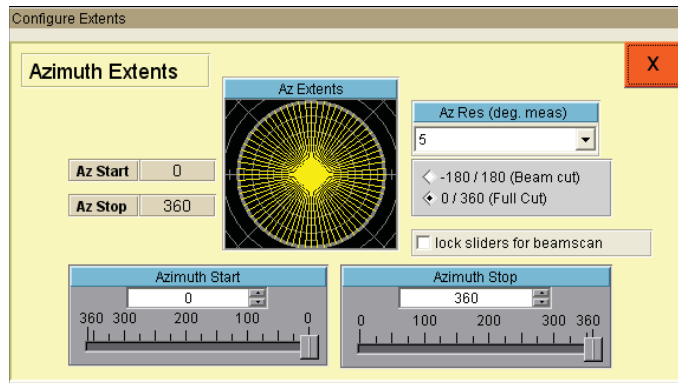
Configure Extents

Azimuth Extents

X

Az Extents

Az Res (deg. meas)

5

-180 / 180 (Beam cut)
0 / 360 (Full Cut)

Az Start 0

Az Stop 360

lock sliders for beamscan

Azimuth Start

0

360 300 200 100 0

Azimuth Stop

360

0 100 200 300 360